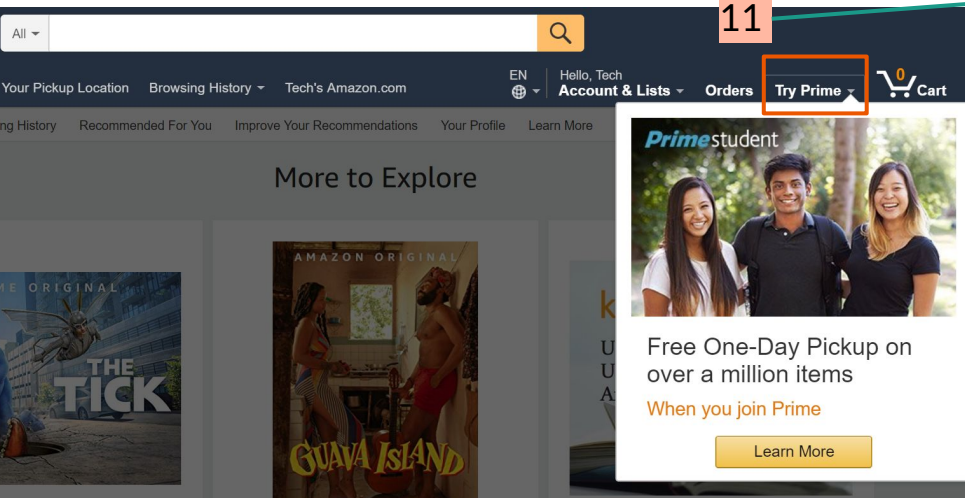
All

11

Your Pickup Location Browsing History Tech's Amazon.com EN Hello, Tech Account & Lists Orders Try Prime 0 Cart

ng History Recommended For You Improve Your Recommendations Your Profile Learn More

More to Explore

ME ORIGINAL

THE TICK

AMAZON ORIGINAL

GUAVA ISLAND

k

U

U

A

Prime student

Free One-Day Pickup on over a million items

When you join Prime

Learn More